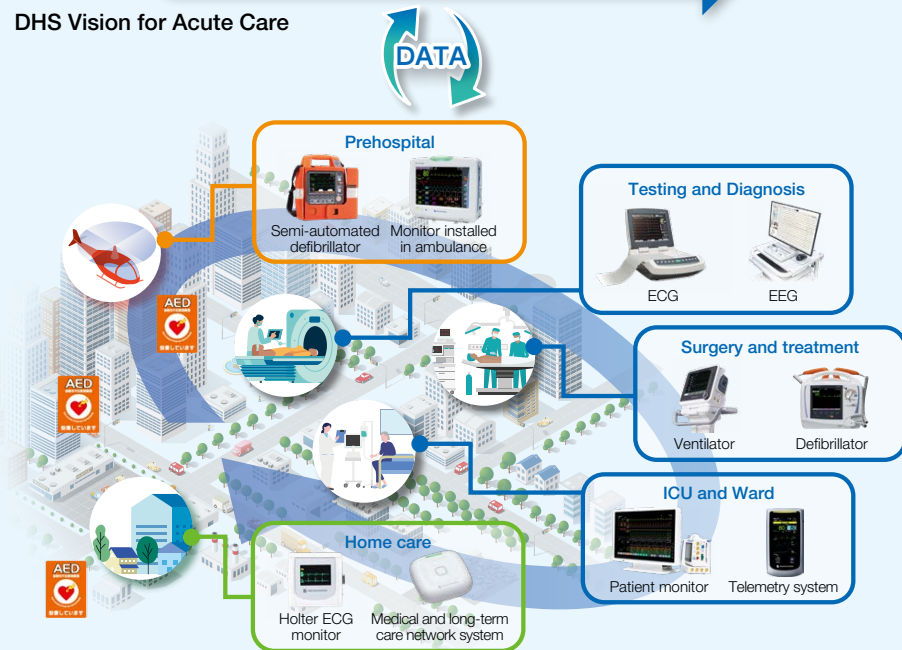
DHS Vision for Acute Care

DATA

Prehospital

Semi-automated defibrillator

Monitor installed in ambulance

Testing and Diagnosis

ECG

EEG

Surgery and treatment

Ventilator

Defibrillator

ICU and Ward

Patient monitor

Telemetry system

Home care

Holter ECG monitor

Medical and long-term care network system

AED

AED

AED